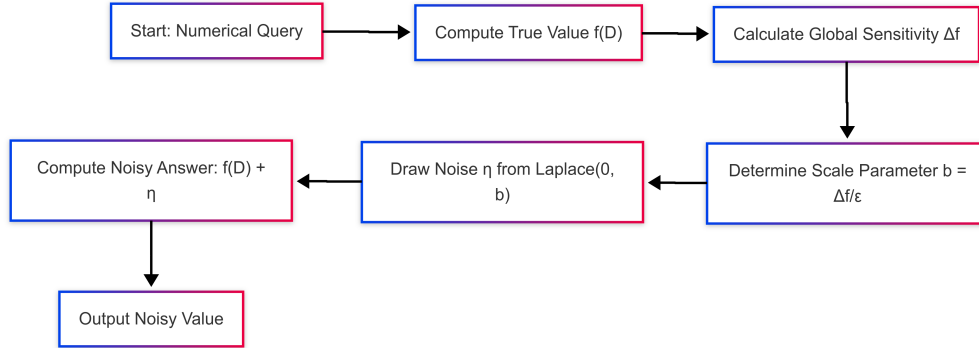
Start: Numerical Query

Compute True Value f(D)

Calculate Global Sensitivity Δf

Determine Scale Parameter b = Δf/ε

Draw Noise η from Laplace(0, b)

Compute Noisy Answer: f(D) + η

Output Noisy Value